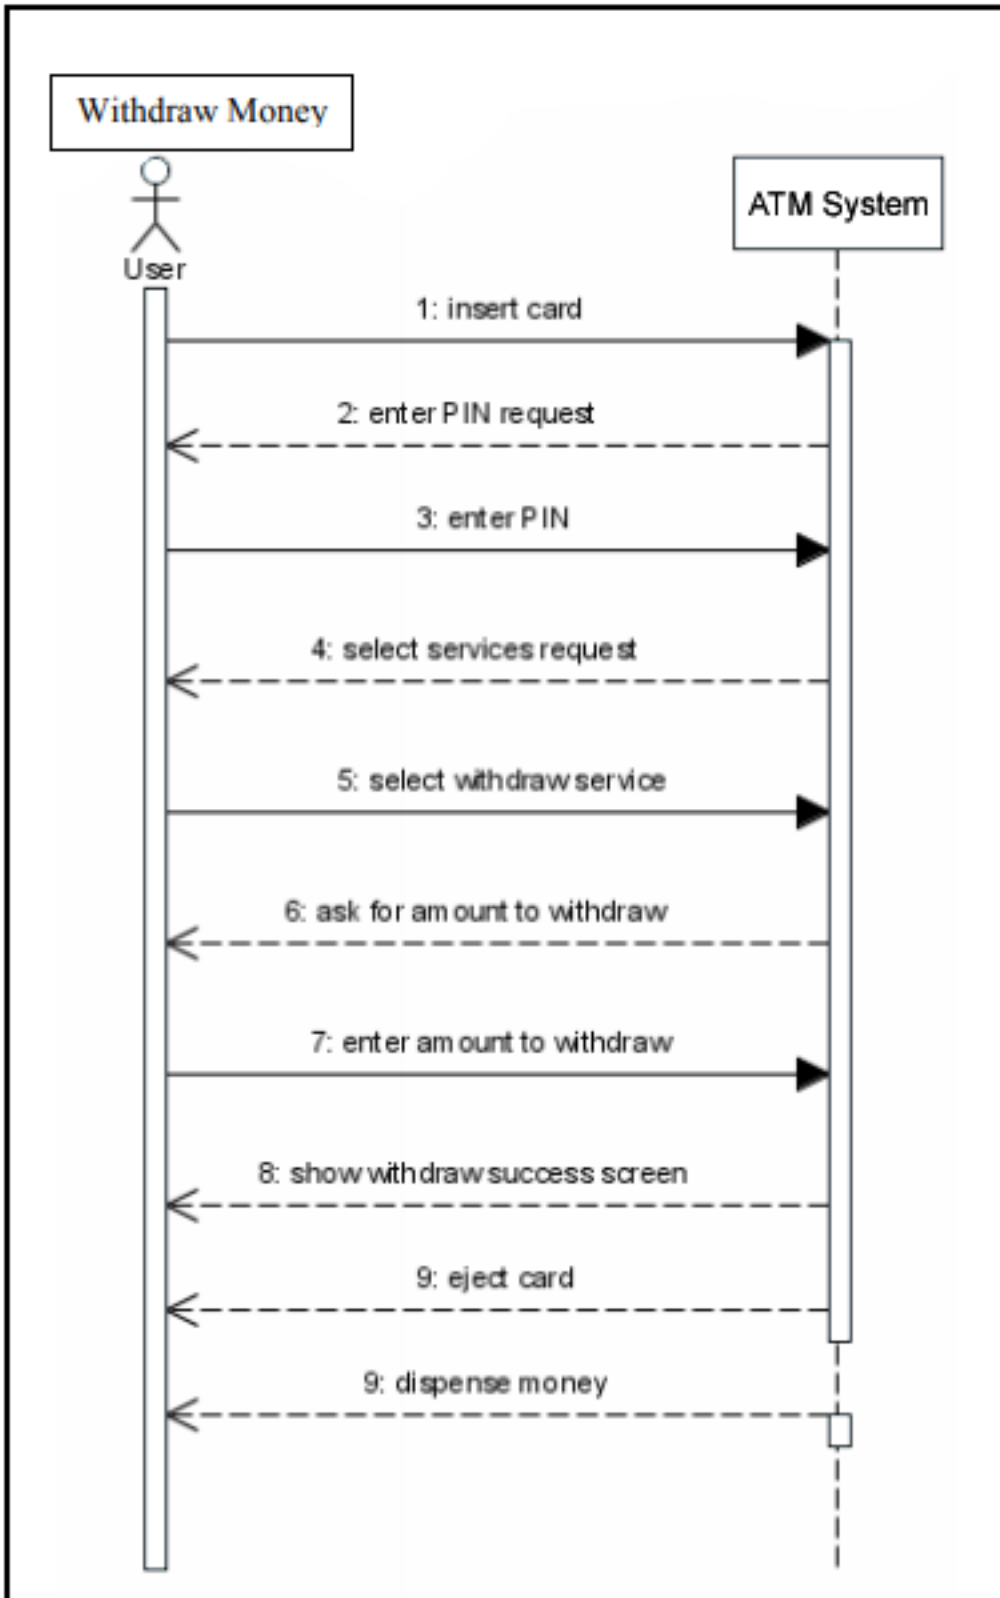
Withdraw Money

User

ATM System

1: insert card

2: enter PIN request

3: enter PIN

4: select services request

5: select withdraw service

6: ask for amount to withdraw

7: enter amount to withdraw

8: show withdraw success screen

9: eject card

9: dispense money